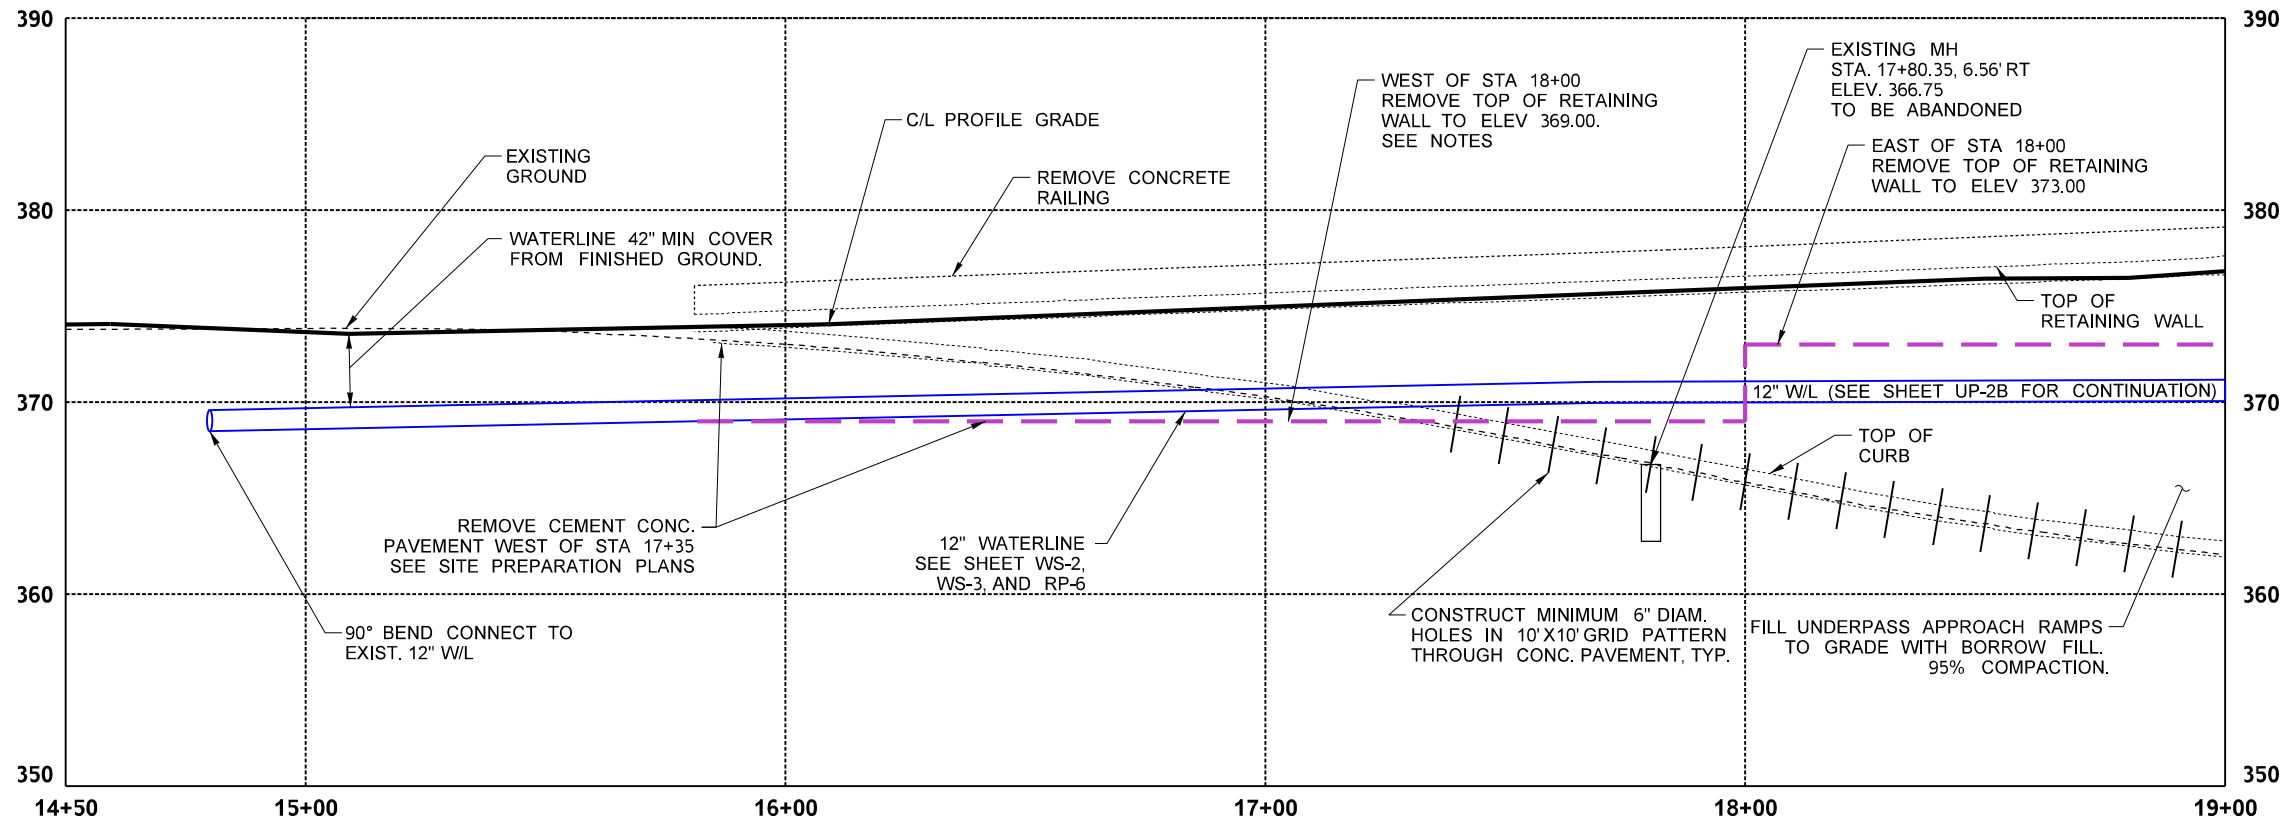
390
380
370
360
350

390
380
370
360
350

EXISTING GROUND

WATERLINE 42" MIN COVER FROM FINISHED GROUND.

C/L PROFILE GRADE

REMOVE CONCRETE RAILING

WEST OF STA 18+00 REMOVE TOP OF RETAINING WALL TO ELEV 369.00. SEE NOTES

EXISTING MH STA. 17+80.35, 6.56' RT ELEV. 366.75 TO BE ABANDONED

EAST OF STA 18+00 REMOVE TOP OF RETAINING WALL TO ELEV 373.00

TOP OF RETAINING WALL

12" W/L (SEE SHEET UP-2B FOR CONTINUATION)

TOP OF CURB

REMOVE CEMENT CONC. PAVEMENT WEST OF STA 17+35 SEE SITE PREPARATION PLANS

12" WATERLINE SEE SHEET WS-2, WS-3, AND RP-6

90° BEND CONNECT TO EXIST. 12" W/L

CONSTRUCT MINIMUM 6" DIAM. HOLES IN 10'X10' GRID PATTERN THROUGH CONC. PAVEMENT, TYP.

FILL UNDERPASS APPROACH RAMPS TO GRADE WITH BORROW FILL. 95% COMPACTION.

14+50
15+00
16+00
17+00
18+00
19+00